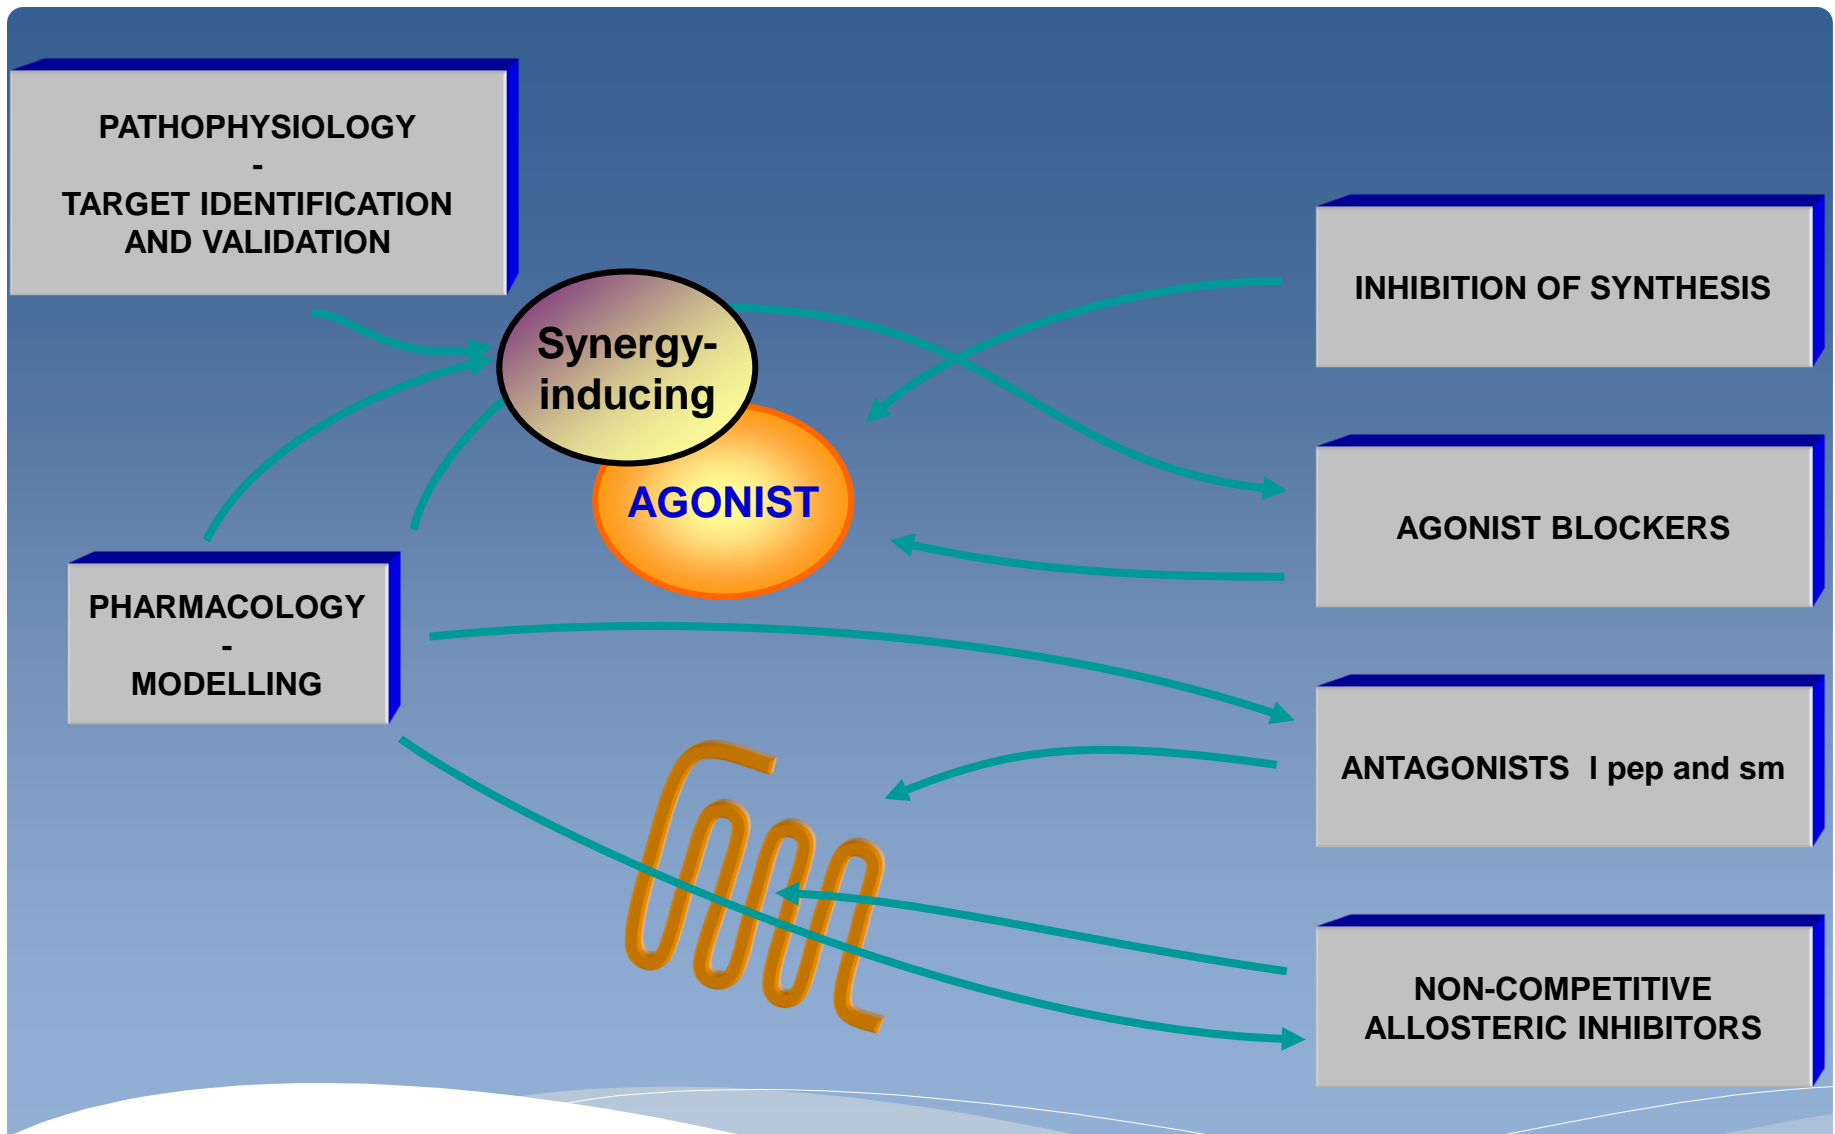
PATHOPHYSIOLOGY
-
TARGET IDENTIFICATION AND VALIDATION

Synergy-inducing

AGONIST

PHARMACOLOGY
-
MODELLING

INHIBITION OF SYNTHESIS

AGONIST BLOCKERS

ANTAGONISTS I pep and sm

NON-COMPETITIVE ALLOSTERIC INHIBITORS